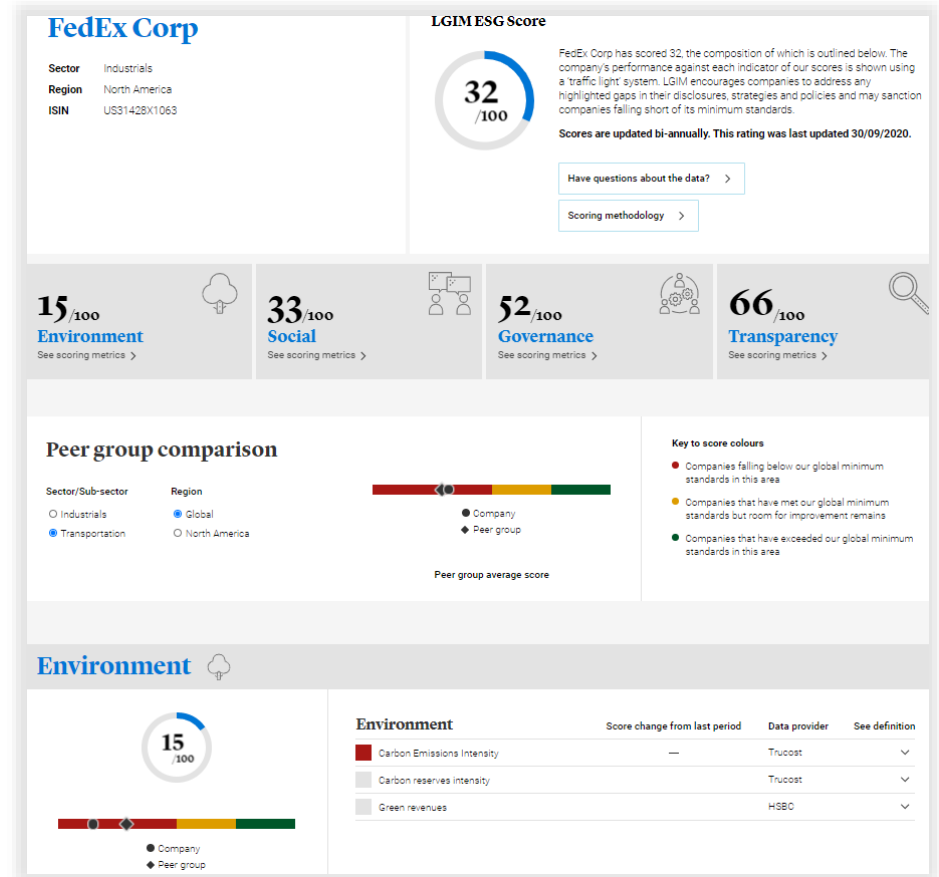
FedEx Corp

Sector Industrials
Region North America
ISIN US31428X1063

LGIM ESG Score

32 /100

FedEx Corp has scored 32, the composition of which is outlined below. The company's performance against each indicator of our scores is shown using a 'traffic light' system. LGIM encourages companies to address any highlighted gaps in their disclosures, strategies and policies and may sanction companies falling short of its minimum standards.

Scores are updated bi-annually. This rating was last updated 30/09/2020.

Have questions about the data? >

Scoring methodology >

15/100 Environment See scoring metrics >

33/100 Social See scoring metrics >

52/100 Governance See scoring metrics >

66/100 Transparency See scoring metrics >

Peer group comparison

Sector/Sub-sector
Industrials
Transportation

Region
Global
North America

Company
Peer group

Peer group average score

Key to score colours

Companies falling below our global minimum standards in this area

Companies that have met our global minimum standards but room for improvement remains

Companies that have exceeded our global minimum standards in this area

Environment

15 /100

Company
Peer group

| Environment | Score change from last period | Data provider | See definition |
|---|---|---|---|
| Carbon Emissions Intensity | — | Trucost | |
| Carbon reserves intensity | | Trucost | |
| Green revenues | | HSBC | |